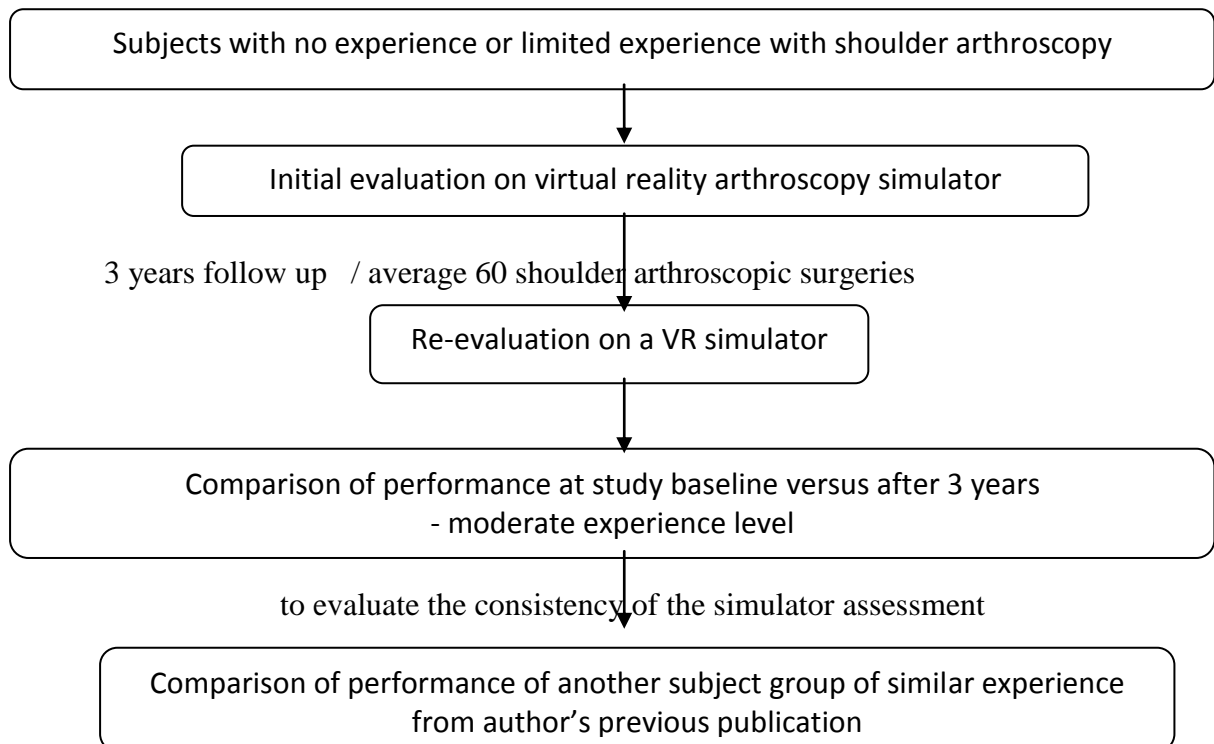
Subjects with no experience or limited experience with shoulder arthroscopy

Initial evaluation on virtual reality arthroscopy simulator

3 years follow up / average 60 shoulder arthroscopic surgeries

Re-evaluation on a VR simulator

Comparison of performance at study baseline versus after 3 years - moderate experience level

to evaluate the consistency of the simulator assessment

Comparison of performance of another subject group of similar experience from author's previous publication